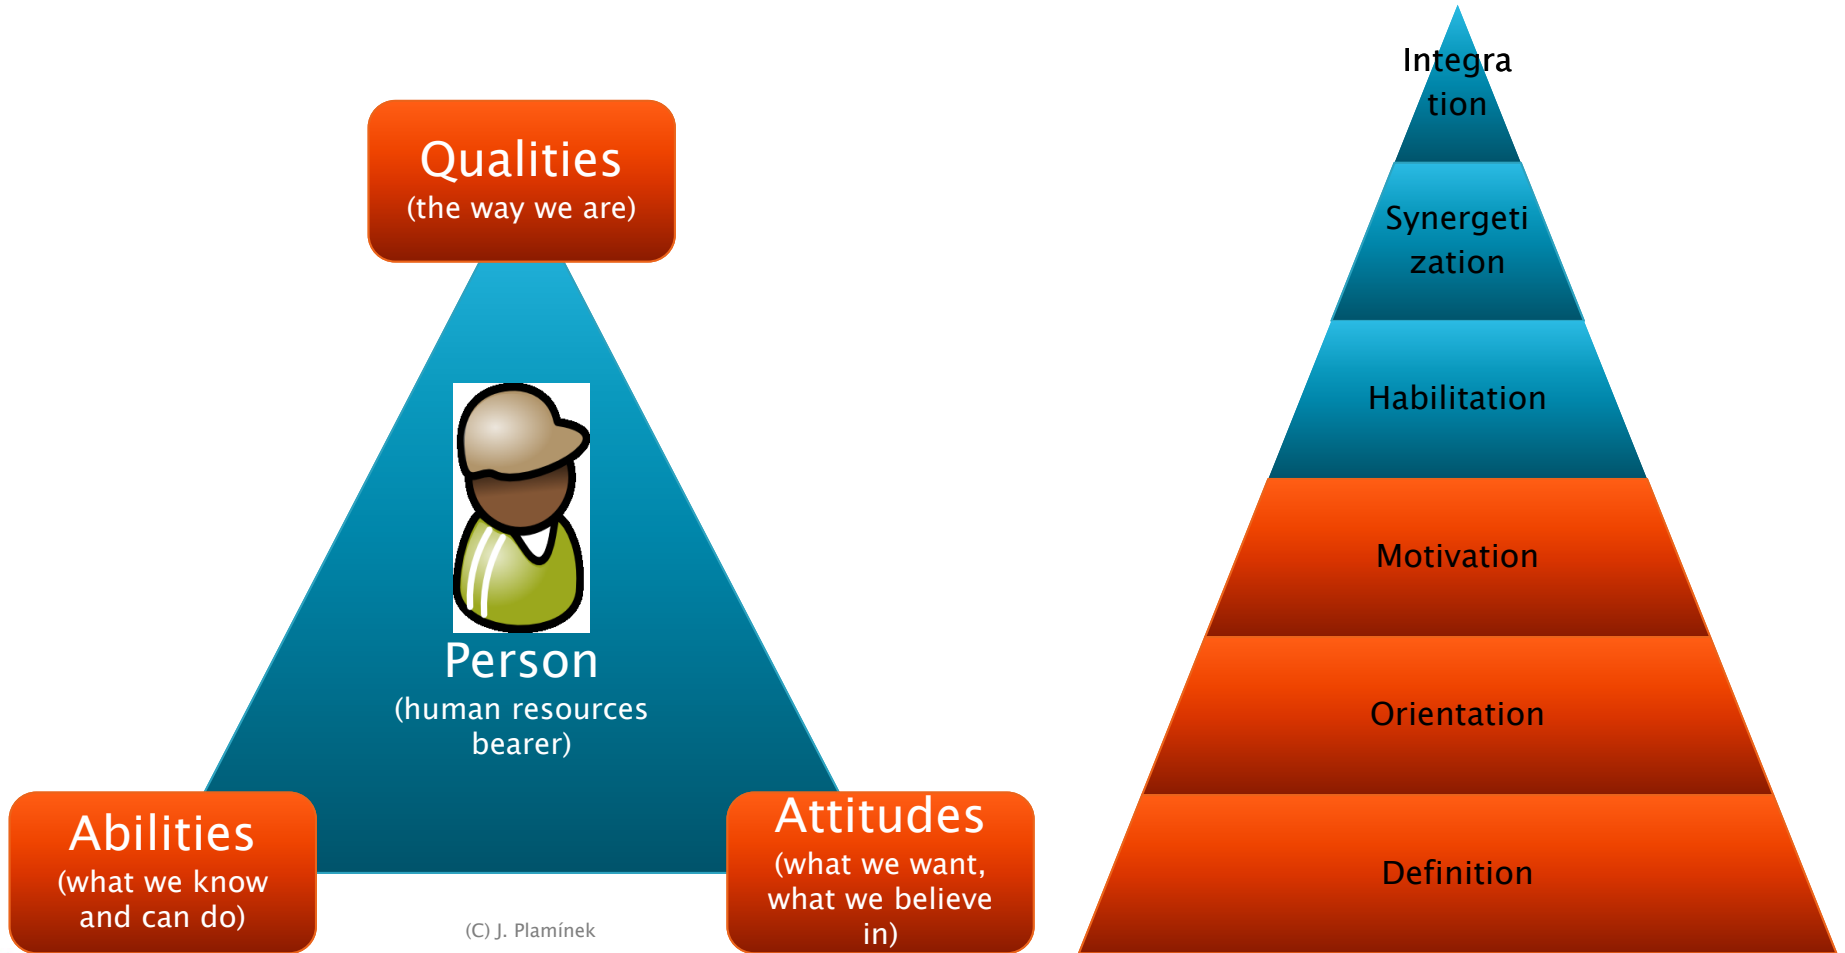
Qualities
(the way we are)

Person
(human resources bearer)

Abilities
(what we know and can do)

(C) J. Plamínek

Attitudes
(what we want, what we believe in)

Integra tion

Synergeti zation

Habilitation

Motivation

Orientation

Definition